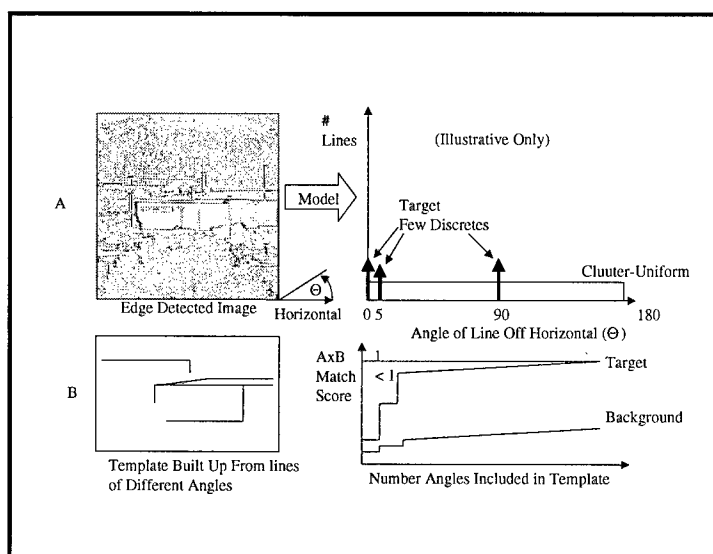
A

Model

Edge Detected Image

$\Theta$

Horizontal

#
Lines

(Illustrative Only)

Target
Few Discretes

Cluuter-Uniform

0 5

90

180

Angle of Line Off Horizontal ($\Theta$)

B

Template Built Up From lines of Different Angles

AxB
Match
Score

1

< 1

Target

Background

Number Angles Included in Template